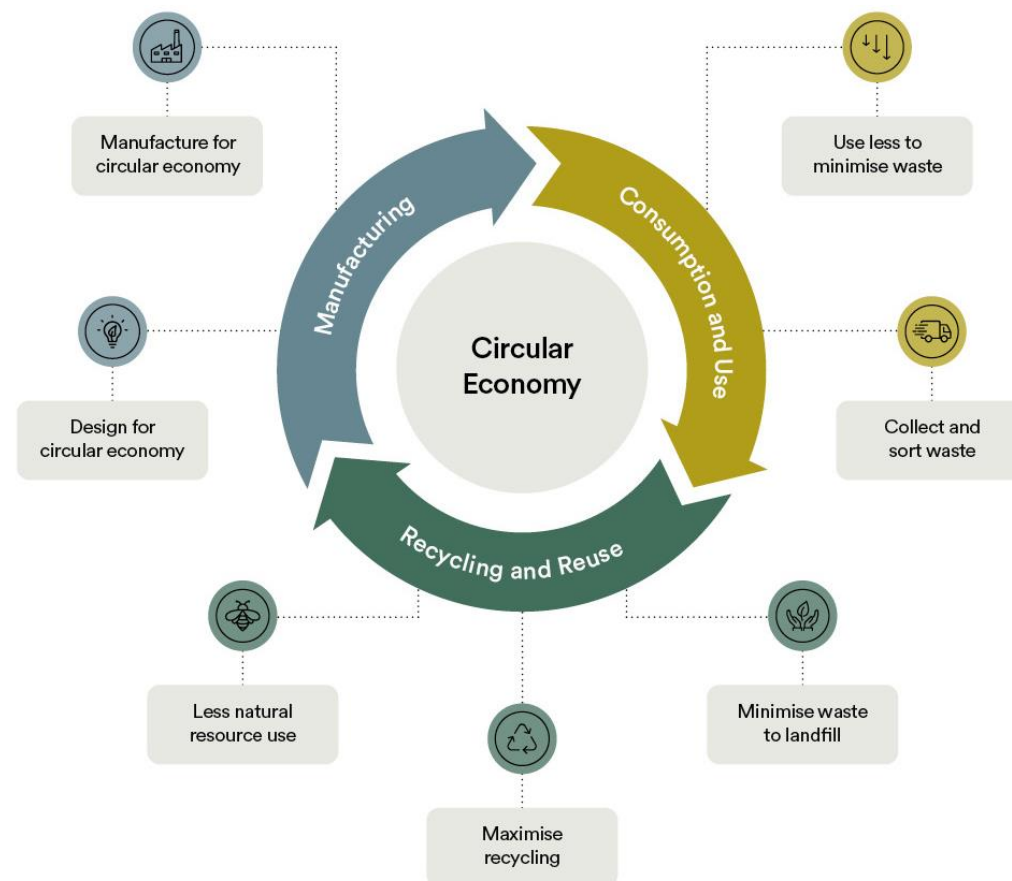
Manufacture for circular economy

Use less to minimise waste

Manufacturing

Consumption and Use

Circular Economy

Design for circular economy

Collect and sort waste

Recycling and Reuse

Less natural resource use

Minimise waste to landfill

Maximise recycling